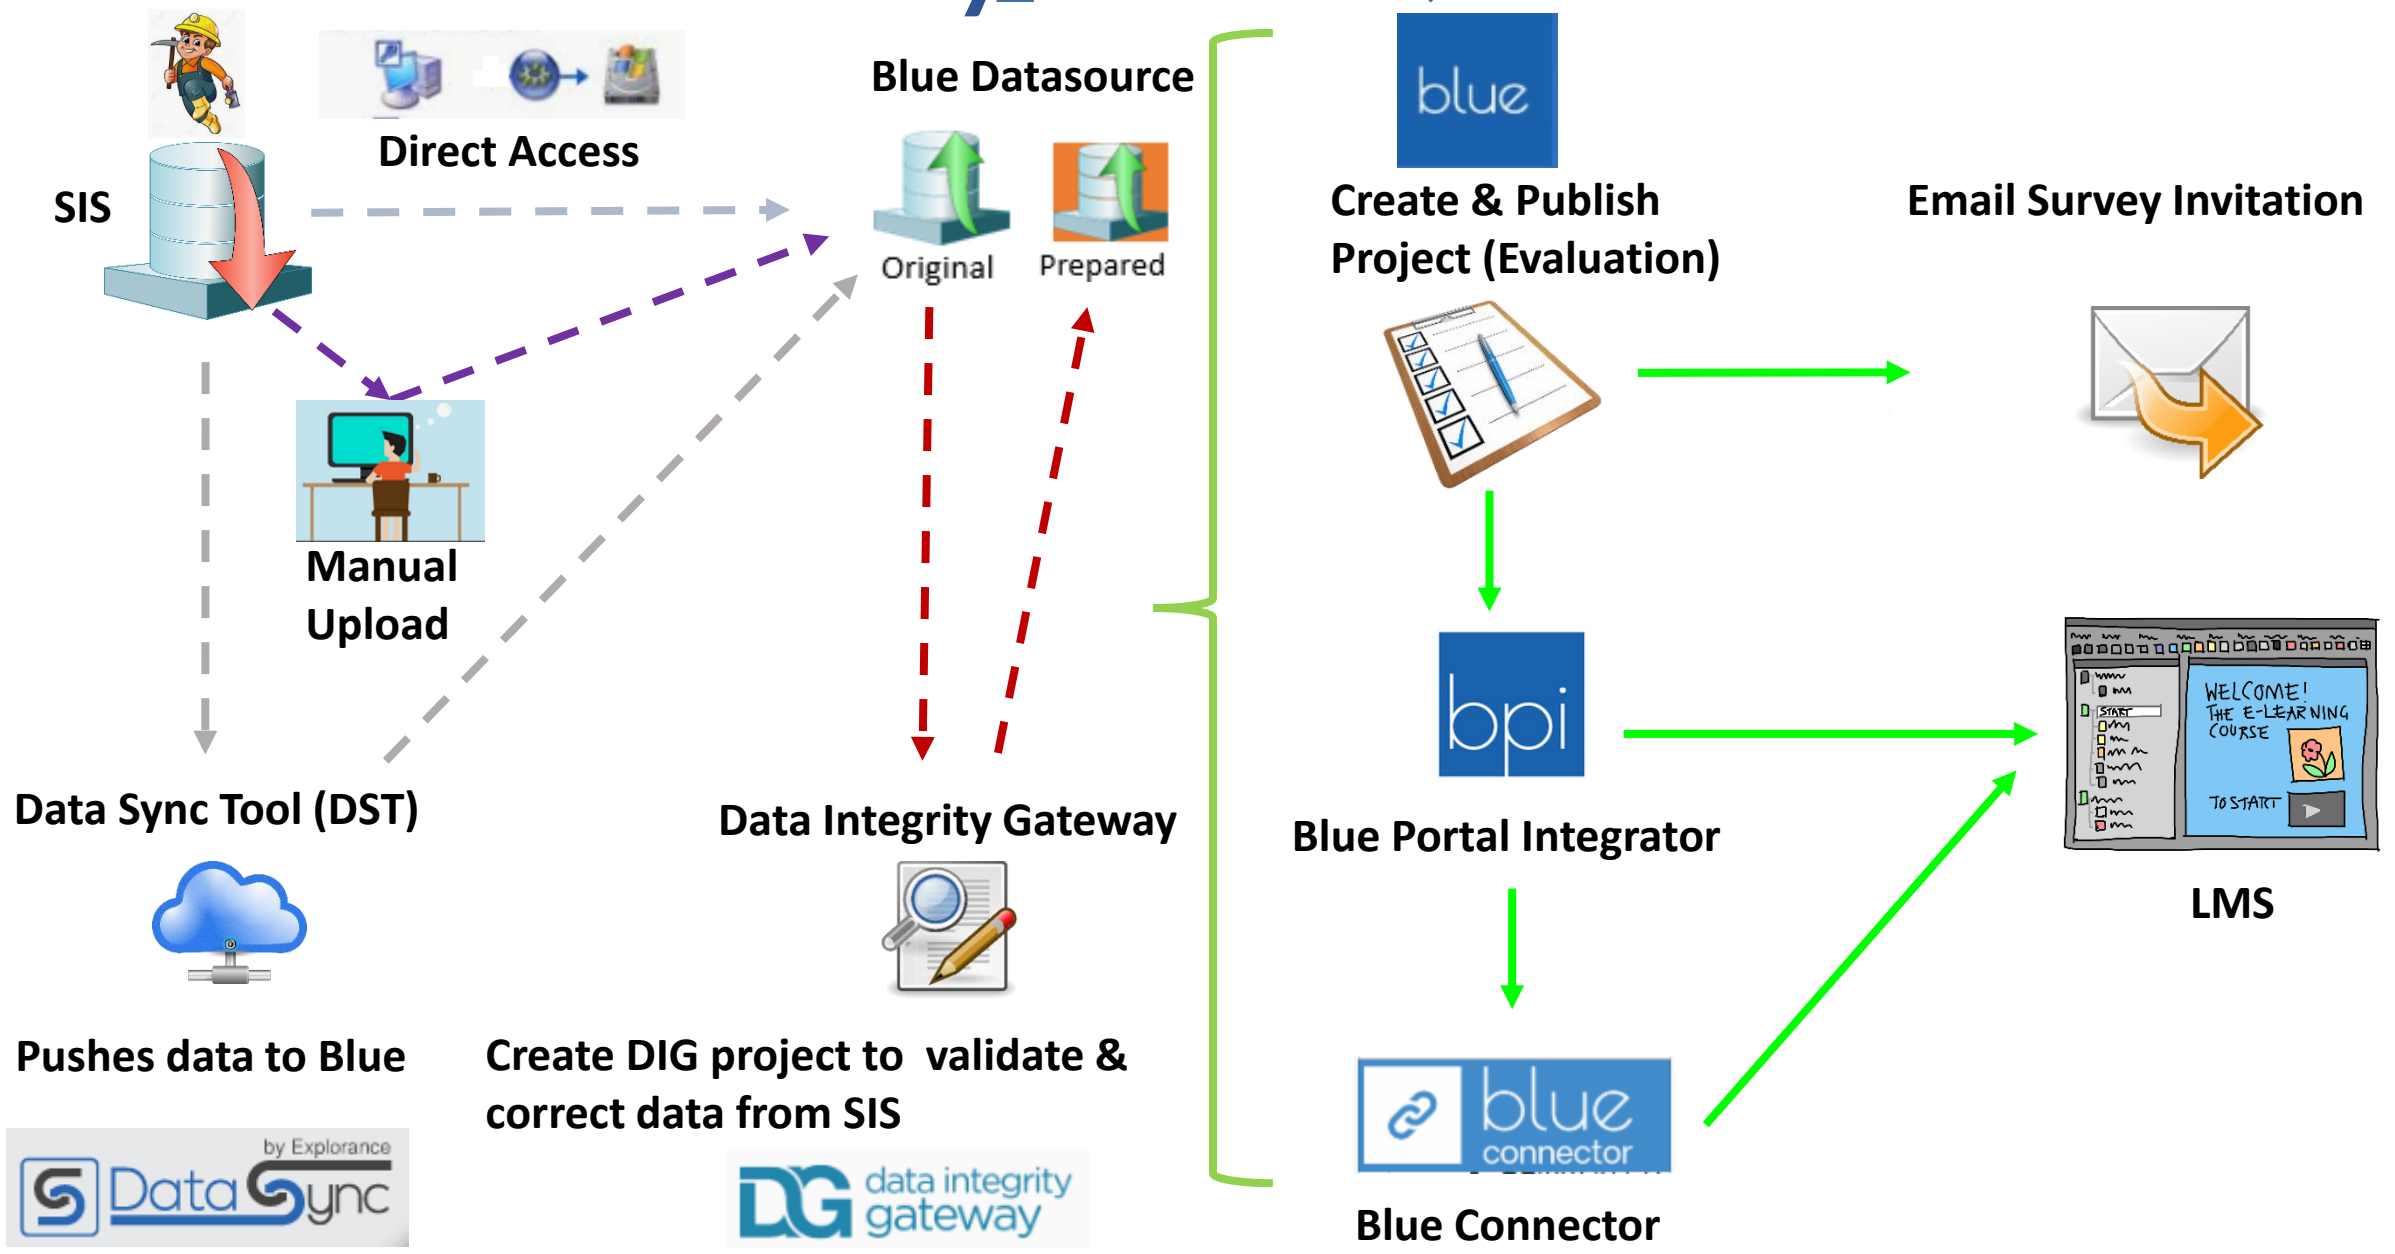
Direct Access

SIS

Blue Datasource

Original

Prepared

blue

Create & Publish Project (Evaluation)

Email Survey Invitation

Manual Upload

bpi

Blue Portal Integrator

WELCOME! THE E-LEARNING COURSE

TO START

LMS

Data Sync Tool (DST)

Data Integrity Gateway

Pushes data to Blue

Create DIG project to validate & correct data from SIS

blue connector

Blue Connector

by Explorance

Data Sync

data integrity gateway